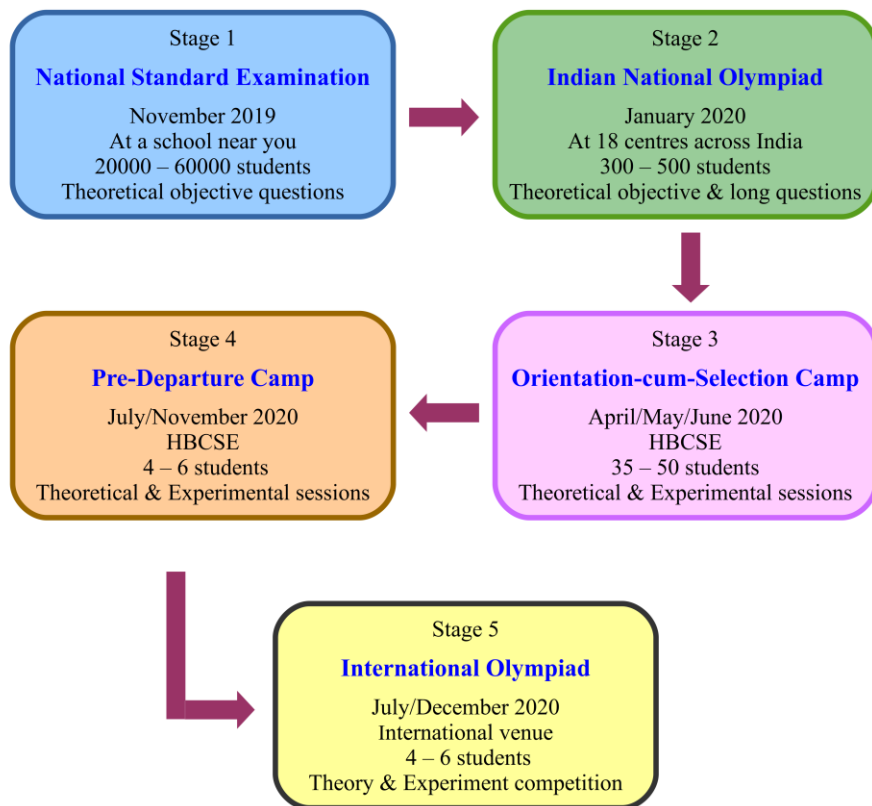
Stage 1
National Standard Examination
November 2019
At a school near you
20000 – 60000 students
Theoretical objective questions

Stage 2
Indian National Olympiad
January 2020
At 18 centres across India
300 – 500 students
Theoretical objective & long questions

Stage 3
Orientation-cum-Selection Camp
April/May/June 2020
HBCSE
35 – 50 students
Theoretical & Experimental sessions

Stage 4
Pre-Departure Camp
July/November 2020
HBCSE
4 – 6 students
Theoretical & Experimental sessions

Stage 5
International Olympiad
July/December 2020
International venue
4 – 6 students
Theory & Experiment competition